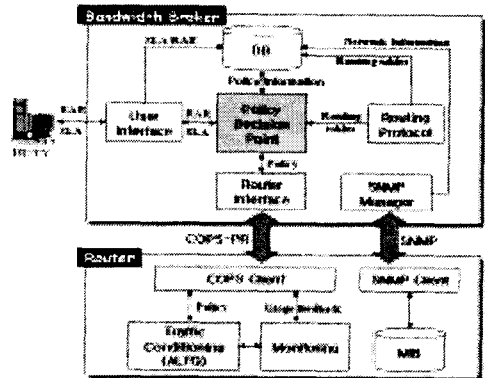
Bandwidth Broker

SLA,RAR

DB

Network Information

Routing tables

Policy information

RAR

SLA

RAR

SLA

User Interface

Policy Decision Point

Routing tables

Routing Protocol

Policy

Router Interface

SNMP Manager

ENTITY

COPS-PR

SNMP

Router

COPS Client

SNMP Client

Policy

Usage feedback

Traffic Conditioning (ALTQ)

Monitoring

MIB